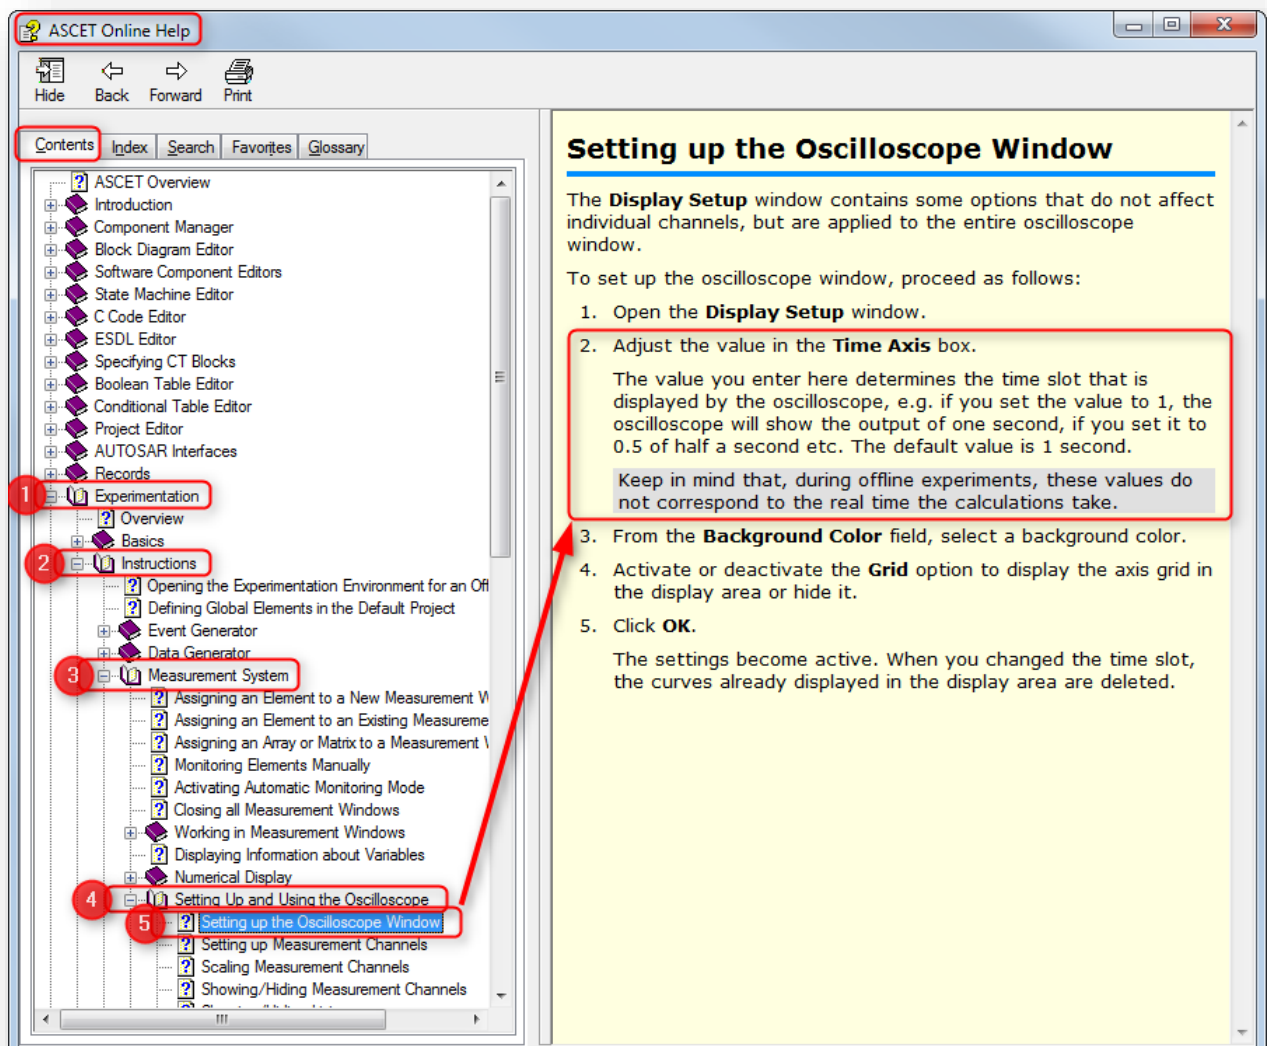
ASCET Online Help

Hide Back Forward Print

Contents Index Search Favorites Glossary

ASCET Overview
Introduction
Component Manager
Block Diagram Editor
Software Component Editors
State Machine Editor
C Code Editor
ESDL Editor
Specifying CT Blocks
Boolean Table Editor
Conditional Table Editor
Project Editor
AUTOSAR Interfaces
Records
1 Experimentation
Overview
Basics
2 Instructions
Opening the Experimentation Environment for an Off
Defining Global Elements in the Default Project
Event Generator
Data Generator
3 Measurement System
Assigning an Element to a New Measurement W
Assigning an Element to an Existing Measureme
Assigning an Array or Matrix to a Measurement \
Monitoring Elements Manually
Activating Automatic Monitoring Mode
Closing all Measurement Windows
Working in Measurement Windows
Displaying Information about Variables
Numerical Display
4 Setting Up and Using the Oscilloscope
5 Setting up the Oscilloscope Window
Setting up Measurement Channels
Scaling Measurement Channels
Showing/Hiding Measurement Channels

Setting up the Oscilloscope Window

The **Display Setup** window contains some options that do not affect individual channels, but are applied to the entire oscilloscope window.

To set up the oscilloscope window, proceed as follows:

1. Open the **Display Setup** window.

2. Adjust the value in the **Time Axis** box.

The value you enter here determines the time slot that is displayed by the oscilloscope, e.g. if you set the value to 1, the oscilloscope will show the output of one second, if you set it to 0.5 of half a second etc. The default value is 1 second.

Keep in mind that, during offline experiments, these values do not correspond to the real time the calculations take.

3. From the **Background Color** field, select a background color.

4. Activate or deactivate the **Grid** option to display the axis grid in the display area or hide it.

5. Click **OK**.

The settings become active. When you changed the time slot, the curves already displayed in the display area are deleted.